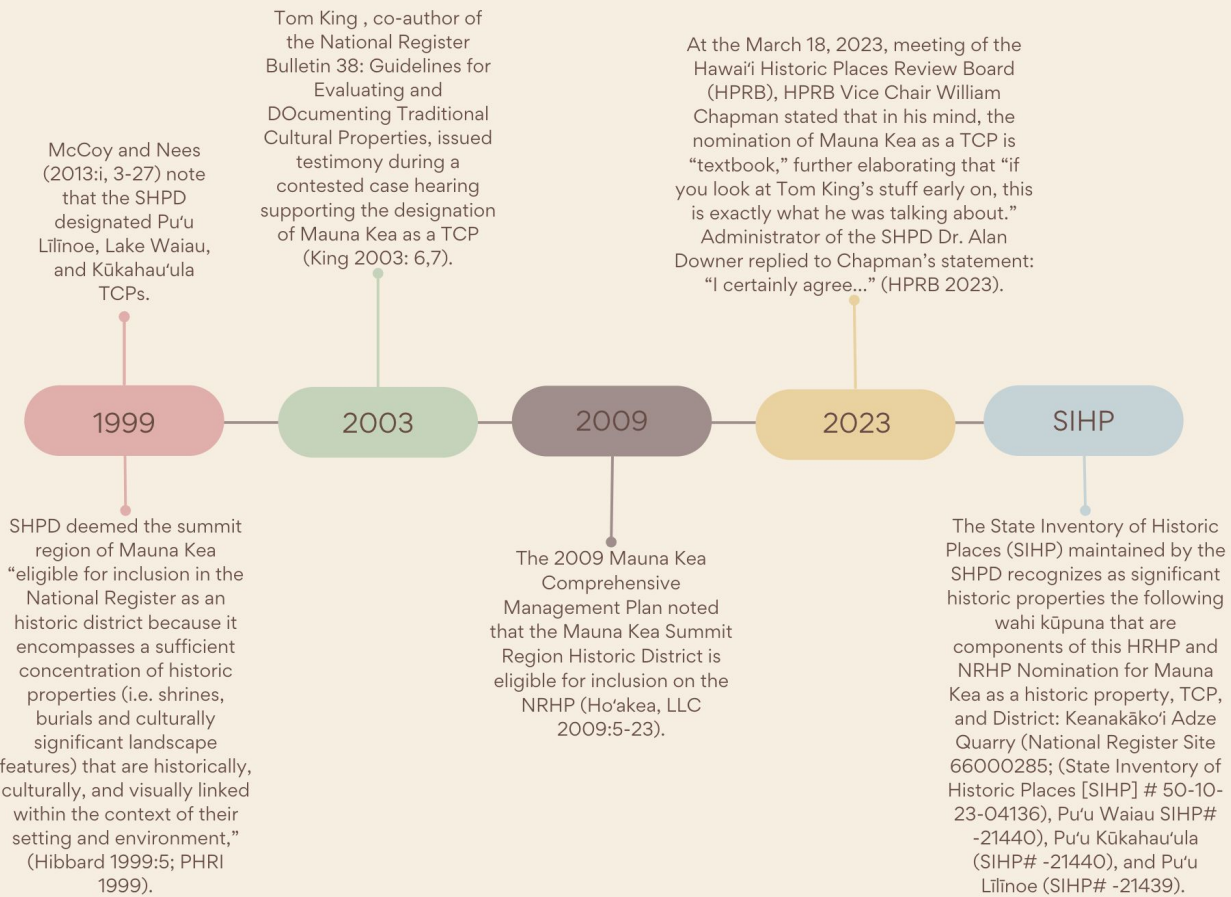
McCoy and Nees (2013:i, 3-27) note that the SHPD designated Puʻu Līlīnoe, Lake Waiau, and Kūkahauʻula TCPs.

1999

SHPD deemed the summit region of Mauna Kea "eligible for inclusion in the National Register as an historic district because it encompasses a sufficient concentration of historic properties (i.e. shrines, burials and culturally significant landscape features) that are historically, culturally, and visually linked within the context of their setting and environment," (Hibbard 1999:5; PHRI 1999).

Tom King , co-author of the National Register Bulletin 38: Guidelines for Evaluating and DOcumenting Traditional Cultural Properties, issued testimony during a contested case hearing supporting the designation of Mauna Kea as a TCP (King 2003: 6,7).

2003

2009

The 2009 Mauna Kea Comprehensive Management Plan noted that the Mauna Kea Summit Region Historic District is eligible for inclusion on the NRHP (Hoʻakea, LLC 2009:5-23).

At the March 18, 2023, meeting of the Hawaiʻi Historic Places Review Board (HPRB), HPRB Vice Chair William Chapman stated that in his mind, the nomination of Mauna Kea as a TCP is "textbook," further elaborating that "if you look at Tom King's stuff early on, this is exactly what he was talking about." Administrator of the SHPD Dr. Alan Downer replied to Chapman's statement: "I certainly agree..." (HPRB 2023).

2023

SIHP

The State Inventory of Historic Places (SIHP) maintained by the SHPD recognizes as significant historic properties the following wahi kūpuna that are components of this HRHP and NRHP Nomination for Mauna Kea as a historic property, TCP, and District: Keanakākoʻi Adze Quarry (National Register Site 66000285; (State Inventory of Historic Places [SIHP] # 50-10-23-04136), Puʻu Waiau SIHP# -21440), Puʻu Kūkahauʻula (SIHP# -21440), and Puʻu Līlīnoe (SIHP# -21439).